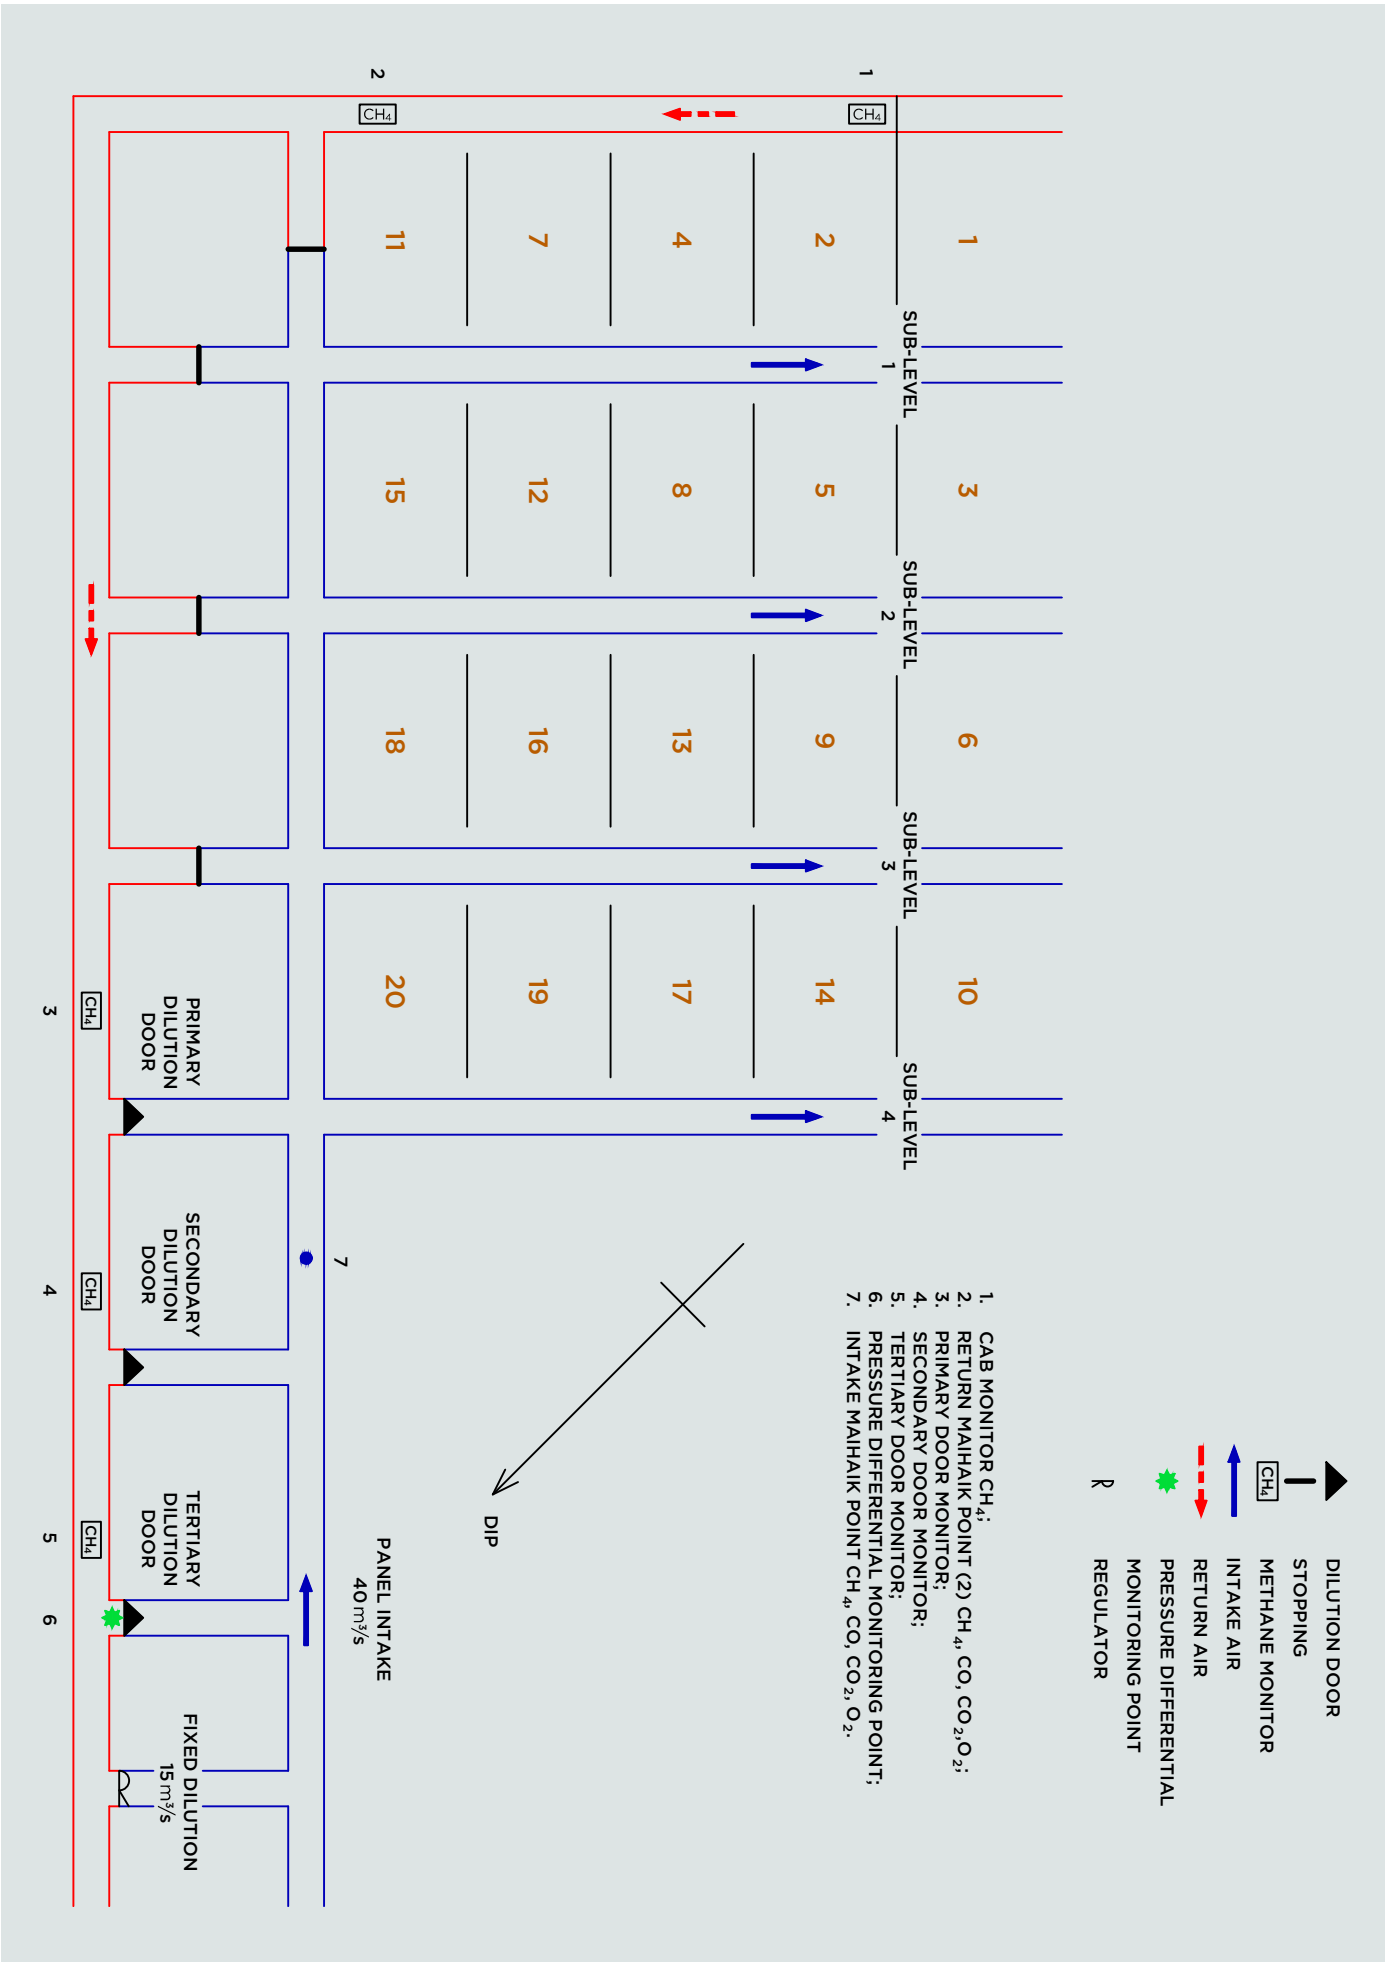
DILUTION DOOR
STOPPING
$CH_4$ METHANE MONITOR
INTAKE AIR
RETURN AIR
PRESSURE DIFFERENTIAL MONITORING POINT
REGULATOR

1. CAB MONITOR $CH_4$;
2. RETURN MAIHAIK POINT (2) $CH_4$, CO, $CO_2$,$O_2$;
3. PRIMARY DOOR MONITOR;
4. SECONDARY DOOR MONITOR;
5. TERTIARY DOOR MONITOR;
6. PRESSURE DIFFERENTIAL MONITORING POINT;
7. INTAKE MAIHAIK POINT $CH_4$, CO, $CO_2$, $O_2$.

1
2
$CH_4$
$CH_4$

1 3 6 10
2 5 9 14
4 8 13 17
7 12 16 19
11 15 18 20

SUB-LEVEL 1
SUB-LEVEL 2
SUB-LEVEL 3
SUB-LEVEL 4

DIP

7

PANEL INTAKE 40 m³/s

PRIMARY DILUTION DOOR
SECONDARY DILUTION DOOR
TERTIARY DILUTION DOOR
FIXED DILUTION 15 m³/s

$CH_4$ 3
$CH_4$ 4
$CH_4$ 5
6